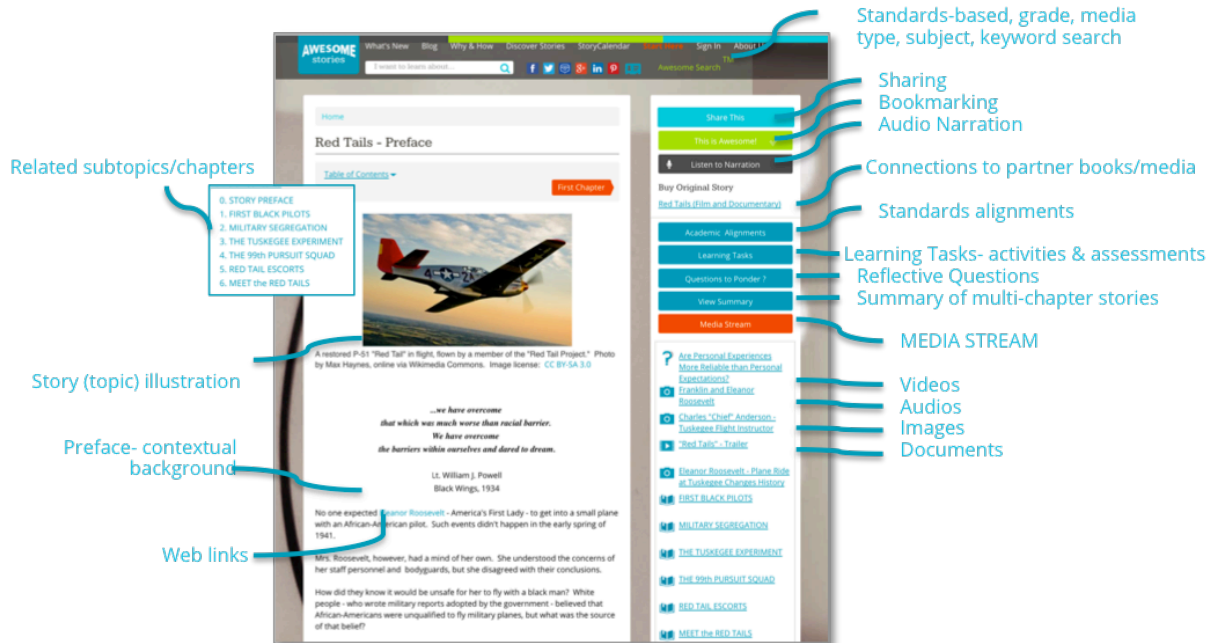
AWESOME stories

What's New Blog Why & How Discover Stories StoryCalendar Start Here Sign In About Us

I want to learn about...

Awesome Search

Standards-based, grade, media type, subject, keyword search

Home

Red Tails - Preface

Table of Contents

First Chapter

Related subtopics/chapters

0. STORY PREFACE
1. FIRST BLACK PILOTS
2. MILITARY SEGREGATION
3. THE TUSKEGEE EXPERIMENT
4. THE 99th PURSUIT SQUAD
5. RED TAIL ESCORTS
6. MEET the RED TAILS

A restored P-51 "Red Tail" in flight, flown by a member of the "Red Tail Project." Photo by Max Haynes, online via Wikimedia Commons. Image license: CC BY-SA 3.0

Story (topic) illustration

...we have overcome
that which was much worse than racial barrier.
We have overcome
the barriers within ourselves and dared to dream.

Lt. William J. Powell
Black Wings, 1934

Preface- contextual background

No one expected Eleanor Roosevelt - America's First Lady - to get into a small plane with an African-American pilot. Such events didn't happen in the early spring of 1941.

Web links

Mrs. Roosevelt, however, had a mind of her own. She understood the concerns of her staff personnel and bodyguards, but she disagreed with their conclusions.

How did they know it would be unsafe for her to fly with a black man? White people - who wrote military reports adopted by the government - believed that African-Americans were unqualified to fly military planes, but what was the source of that belief?

Share This
This is Awesome!
Listen to Narration

Sharing
Bookmarking
Audio Narration

Buy Original Story
Red Tails (Film and Documentary)

Connections to partner books/media

Academic Alignments
Learning Tasks
Questions to Ponder ?
View Summary
Media Stream

Standards alignments
Learning Tasks- activities & assessments
Reflective Questions
Summary of multi-chapter stories
MEDIA STREAM

Are Personal Experiences More Reliable than Personal Expectations?
Franklin and Eleanor Roosevelt
Charles "Chief" Anderson - Tuskegee Flight Instructor
"Red Tails" - Trailer
Eleanor Roosevelt - Plane Ride at Tuskegee Changes History
FIRST BLACK PILOTS
MILITARY SEGREGATION
THE TUSKEGEE EXPERIMENT
THE 99th PURSUIT SQUAD
RED TAIL ESCORTS
MEET the RED TAILS

Videos
Audios
Images
Documents